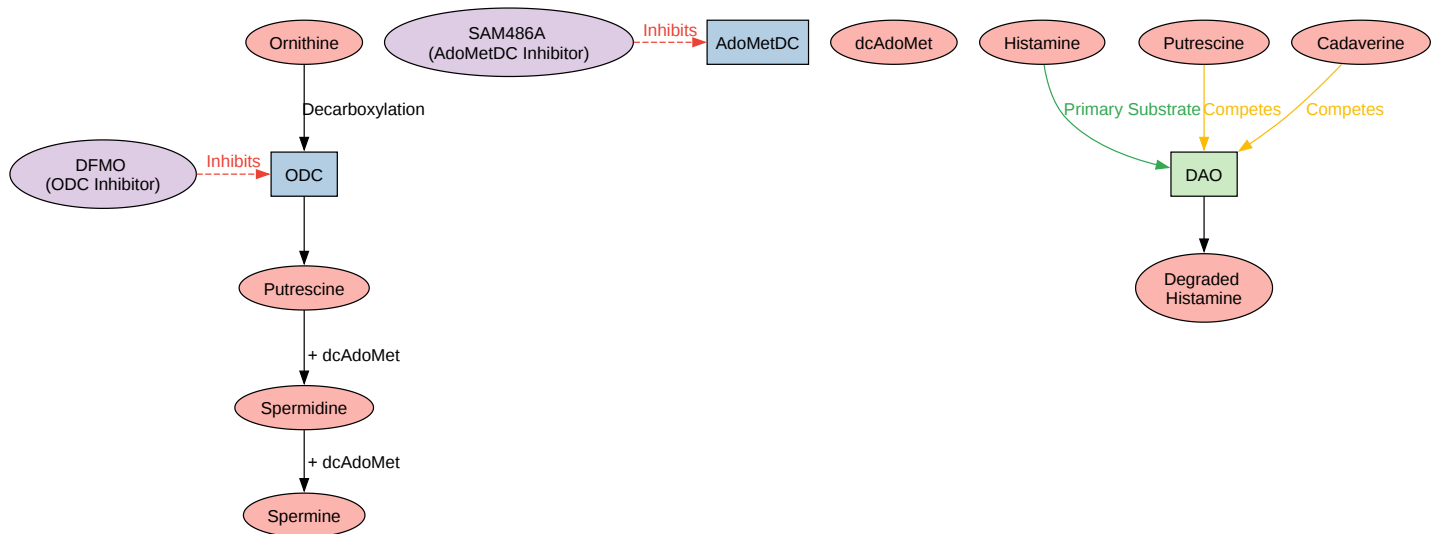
Ornithine

SAM486A
(AdoMetDC Inhibitor)

Inhibits

AdoMetDC

dcAdoMet

Histamine

Putrescine

Cadaverine

Decarboxylation

Primary Substrate

Competes

Competes

DFMO
(ODC Inhibitor)

Inhibits

ODC

DAO

Putrescine

Degraded
Histamine

+ dcAdoMet

Spermidine

+ dcAdoMet

Spermine